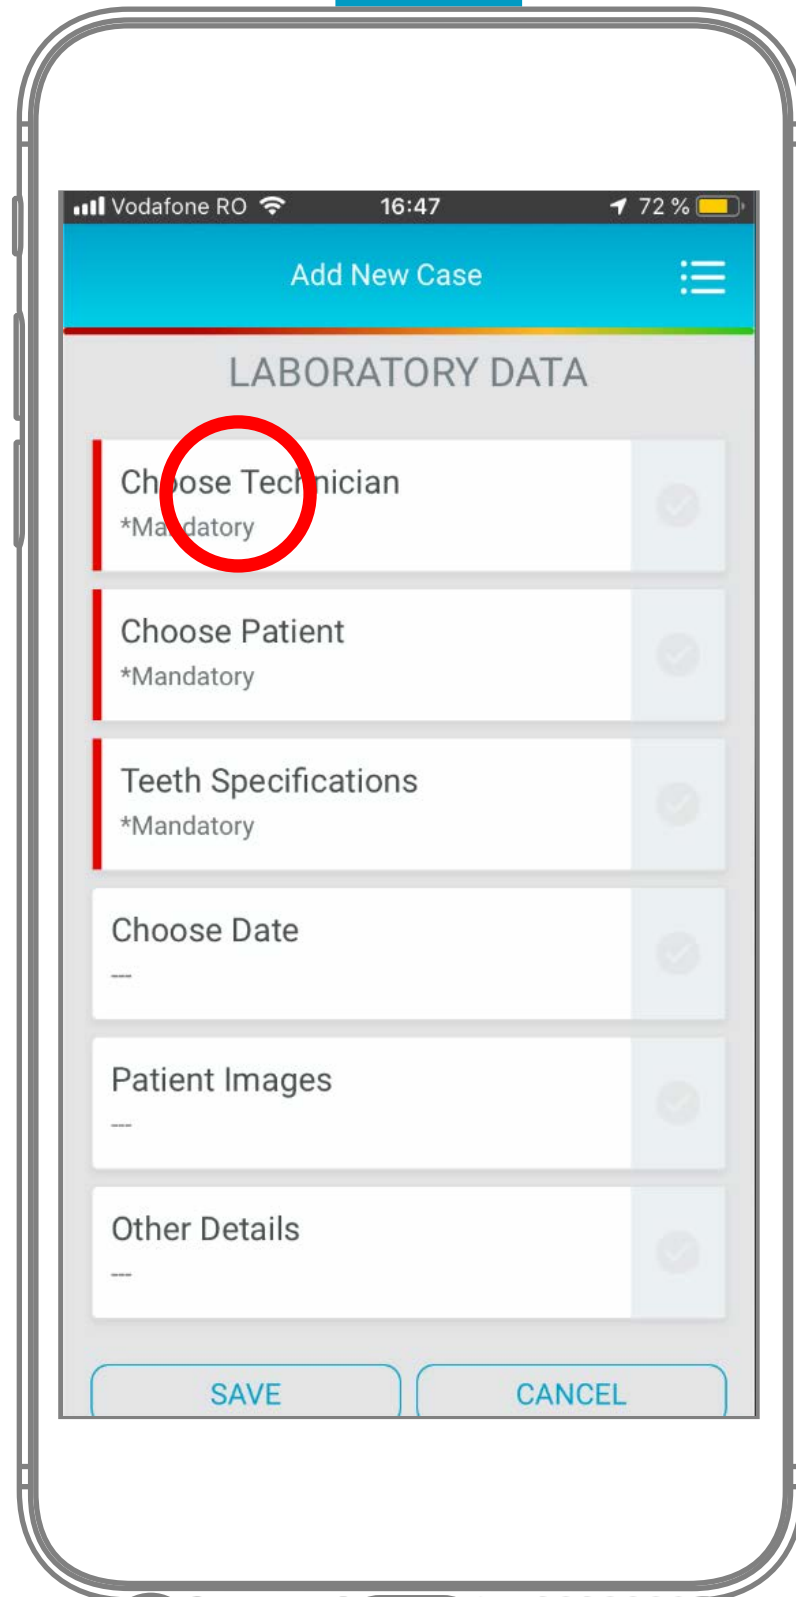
Vodafone RO 16:47 72 %

Add New Case

LABORATORY DATA

Choose Technician
*Mandatory

Choose Patient
*Mandatory

Teeth Specifications
*Mandatory

Choose Date
---

Patient Images
---

Other Details
---

SAVE CANCEL